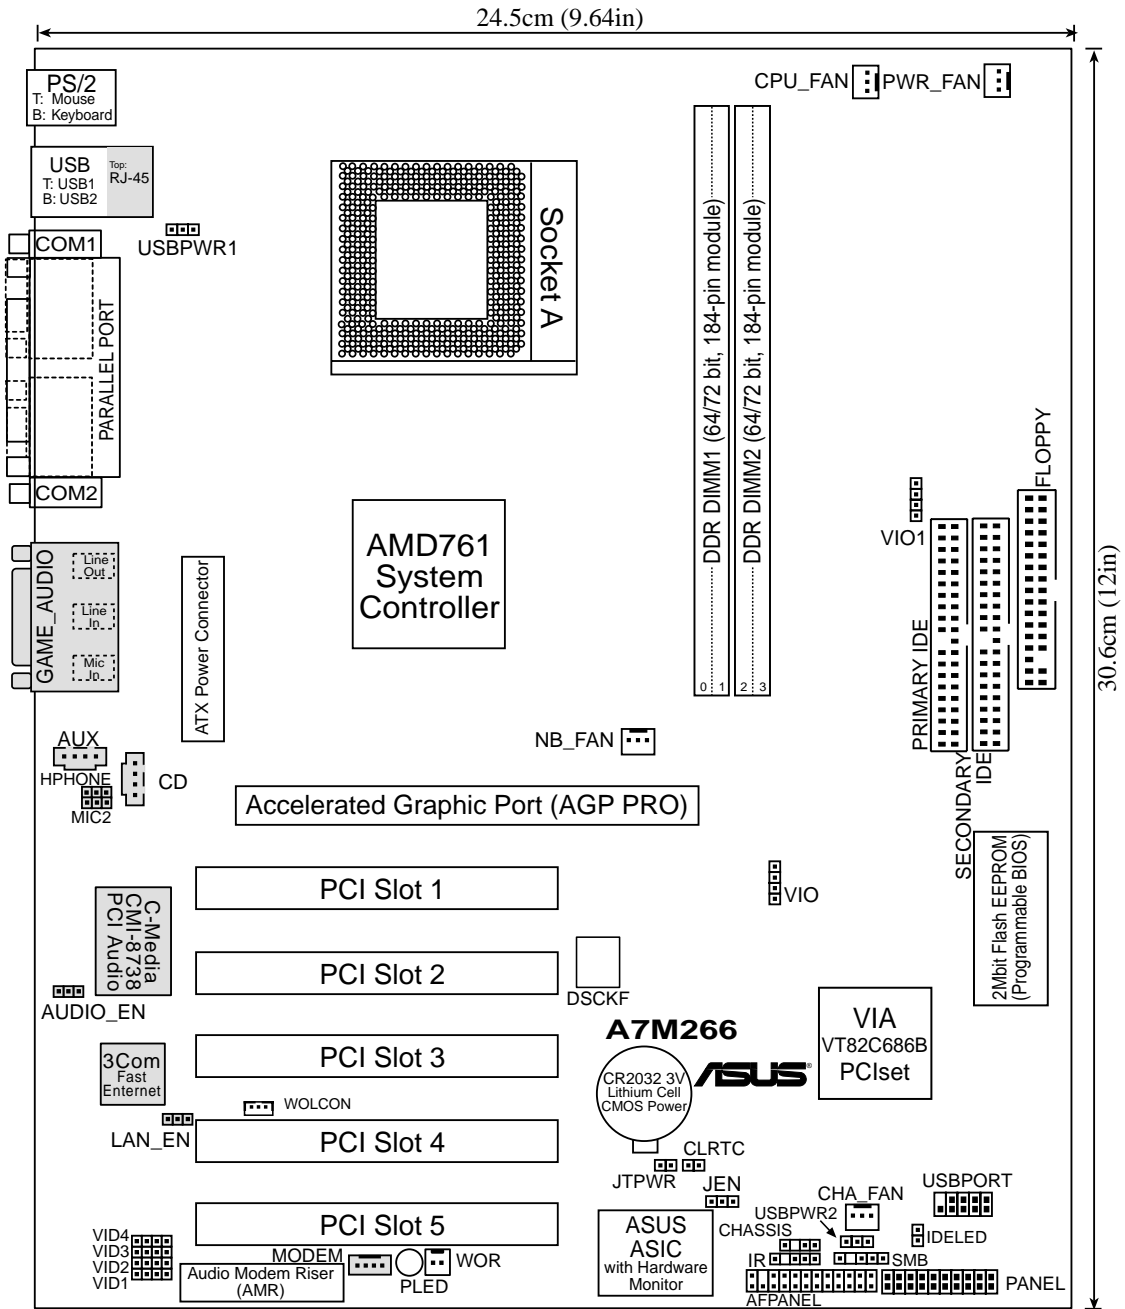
24.5cm (9.64in)

30.6cm (12in)

PS/2
T: Mouse
B: Keyboard

USB
T: USB1
B: USB2

Top:
RJ-45

USBPWR1

COM1

PARALLEL PORT

COM2

GAME_AUDIO

Line
Out

Line
In

Mic
In

Socket A

CPU_FAN

PWR_FAN

DDR DIMM1 (64/72 bit, 184-pin module)

DDR DIMM2 (64/72 bit, 184-pin module)

0 1 2 3

AMD761
System
Controller

ATX Power Connector

FLOPPY

VIO1

PRIMARY IDE

SECONDARY IDE

NB_FAN

AUX

HPHONE

CD

MIC2

Accelerated Graphic Port (AGP PRO)

2Mbit Flash EEPROM
(Programmable BIOS)

PCI Slot 1

VIO

C-Media
CMI-8738
PCI Audio

PCI Slot 2

DSCKF

AUDIO_EN

A7M266

VIA
VT82C686B
PCIset

3Com
Fast
Enternet

PCI Slot 3

CR2032 3V
Lithium Cell
CMOS Power

ASUS

WOLCON

LAN_EN

PCI Slot 4

CLRTC

JTPWR

JEN

CHA_FAN

USBPORT

USBPWR2

CHASSIS

IDELED

PCI Slot 5

ASUS
ASIC
with Hardware
Monitor

IR

SMB

VID4
VID3
VID2
VID1

MODEM

WOR

Audio Modem Riser
(AMR)

PLED

PANEL

AFPANEL